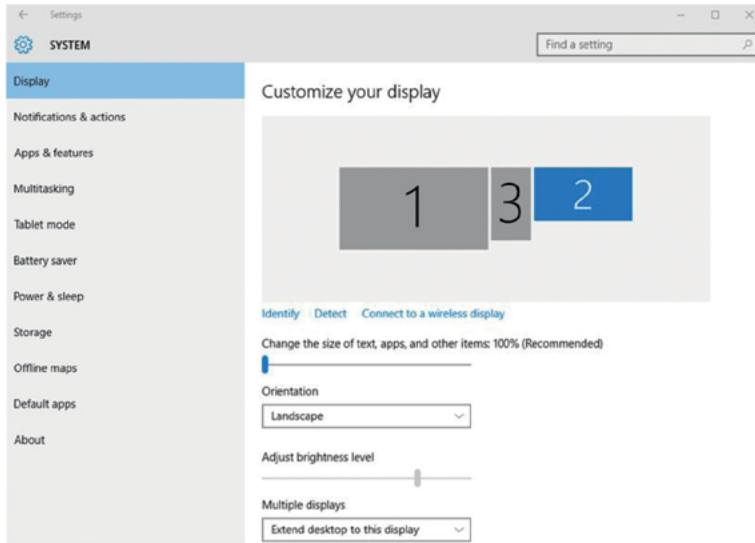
Settings

SYSTEM

Find a setting

Display

Notifications & actions

Apps & features

Multitasking

Tablet mode

Battery saver

Power & sleep

Storage

Offline maps

Default apps

About

Customize your display

1

3

2

Identify Detect Connect to a wireless display

Change the size of text, apps, and other items: 100% (Recommended)

Orientation

Landscape

Adjust brightness level

Multiple displays

Extend desktop to this display